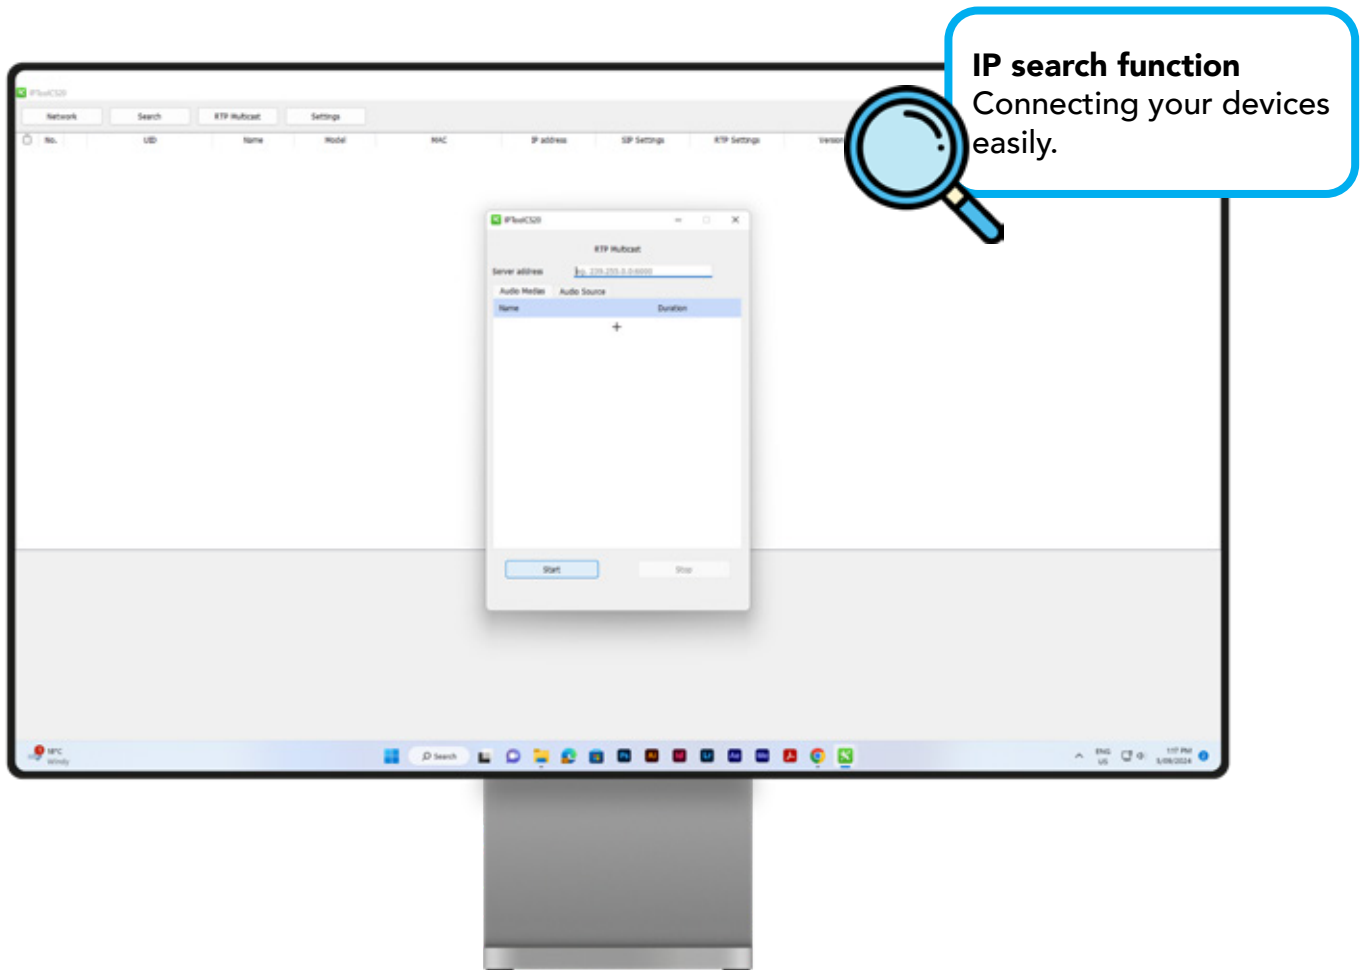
IP search function
Connecting your devices easily.

IPToolC520

Network
Search
RTP Multicast
Settings

No.
UID
Name
Model
MAC
IP address
SIP Settings
RTP Settings
Version

IPToolC520

RTP Multicast

Server address
e.g. 239.255.0.0:6000

Audio Medias
Audio Source

Name
Duration

+

Start
Stop

18°C
Windy

Search

ENG
US

1:17 PM
5/08/2024